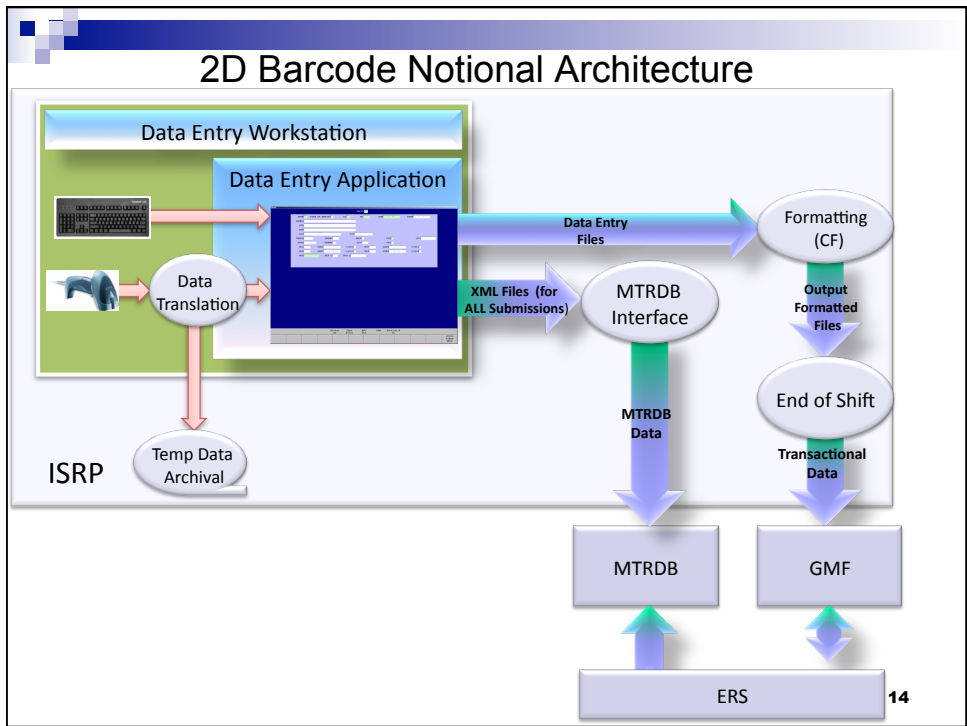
2D Barcode Notional Architecture

Data Entry Workstation

Data Entry Application

Data Translation

Data Entry Files

Formatting (CF)

XML Files (for ALL Submissions)

MTRDB Interface

Output Formatted Files

End of Shift

MTRDB Data

Transactional Data

Temp Data Archival

ISRP

MTRDB

GMF

ERS

14